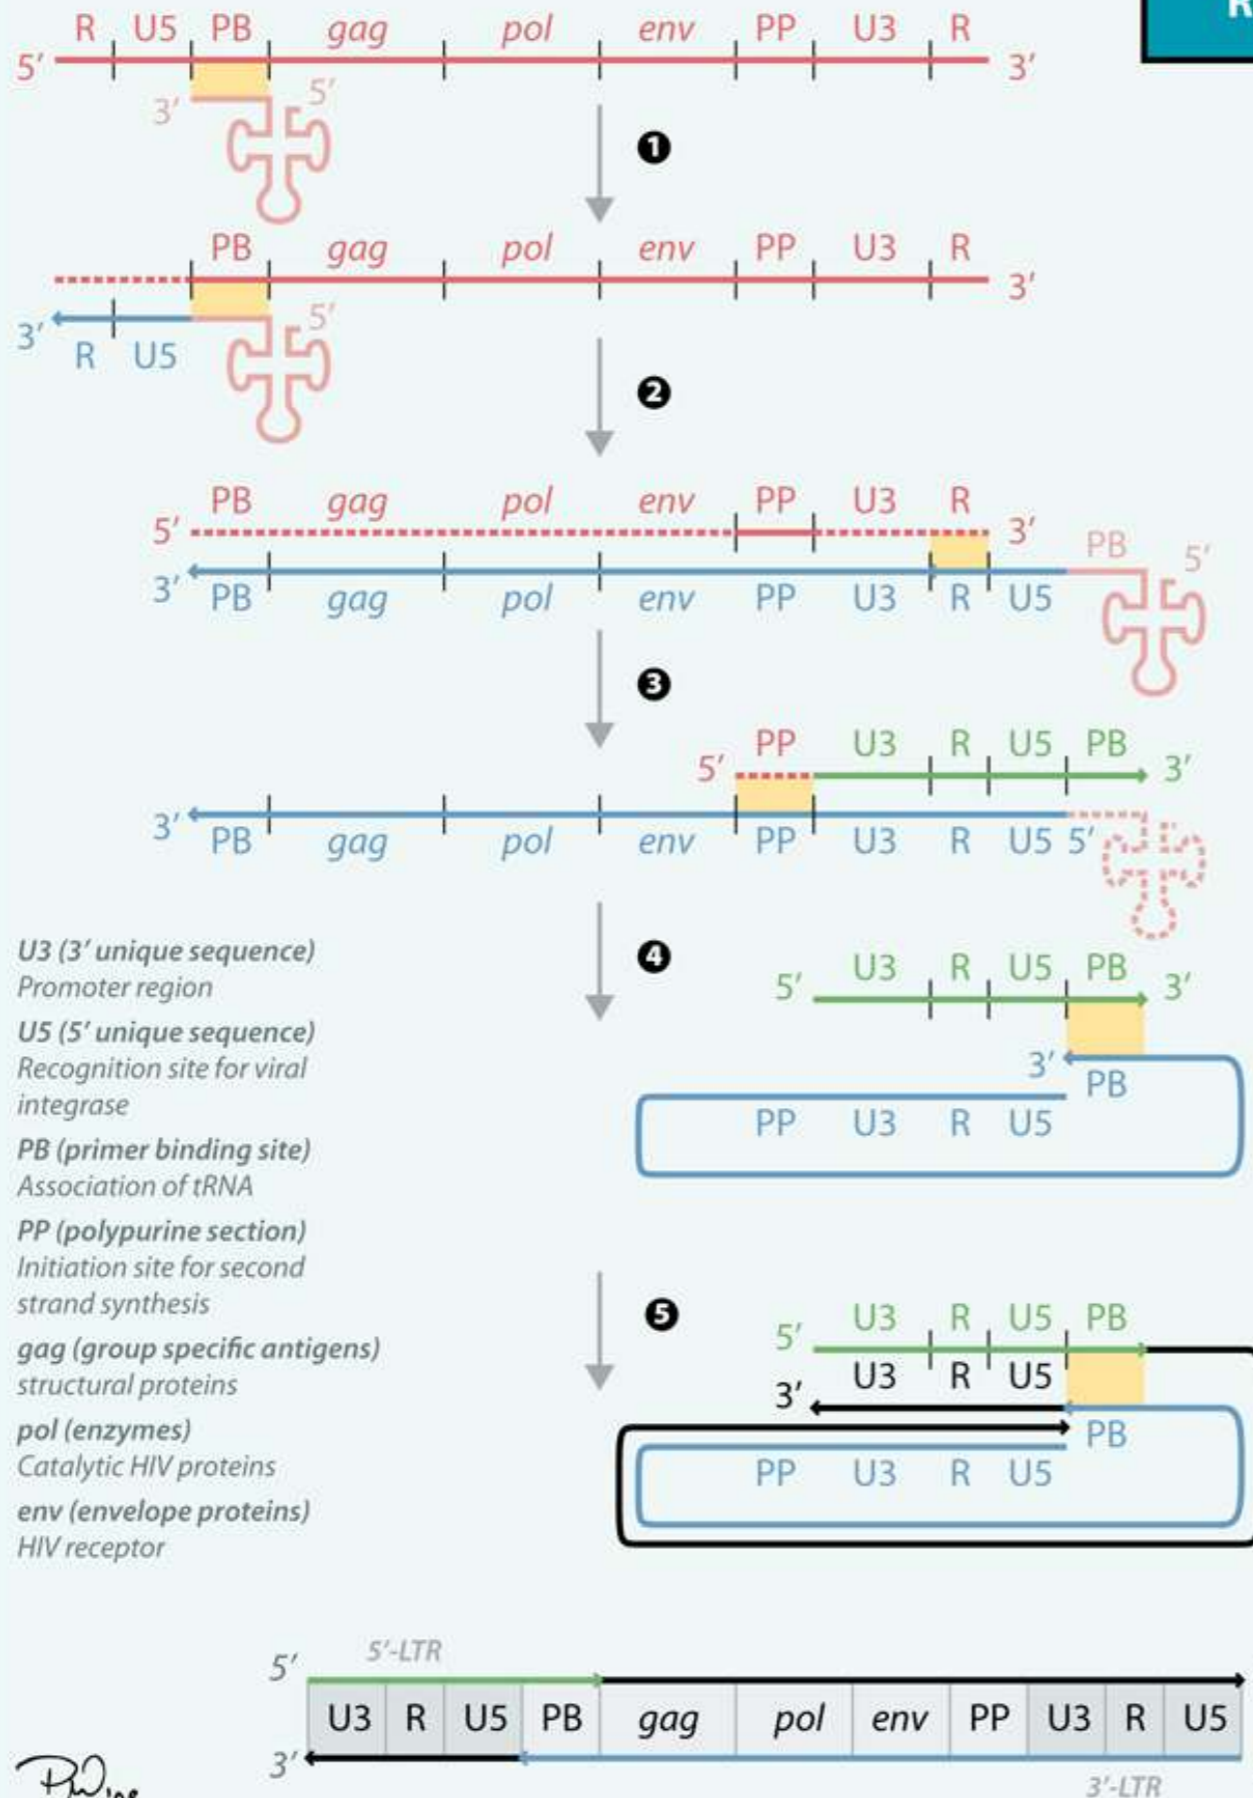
R

R U5 PB gag pol env PP U3 R
5′ 3′
3′ 5′

❶

PB gag pol env PP U3 R
3′
5′
3′ R U5

❷

PB gag pol env PP U3 R
5′ 3′ PB 5′
3′ PB gag pol env PP U3 R U5

❸

PP U3 R U5 PB
5′ 3′
3′ PB gag pol env PP U3 R U5 5′

❹

U3 (3′ unique sequence)
Promoter region
U5 (5′ unique sequence)
Recognition site for viral integrase
PB (primer binding site)
Association of tRNA
PP (polypurine section)
Initiation site for second strand synthesis
gag (group specific antigens)
structural proteins
pol (enzymes)
Catalytic HIV proteins
env (envelope proteins)
HIV receptor

5′ U3 R U5 PB 3′
3′ PB
PP U3 R U5

❺

5′ U3 R U5 PB
U3 R U5
3′
PB
PP U3 R U5

5′ 5′-LTR
| U3 | R | U5 | PB | gag | pol | env | PP | U3 | R | U5 |
|---|---|---|---|---|---|---|---|---|---|---|
3′ 3′-LTR